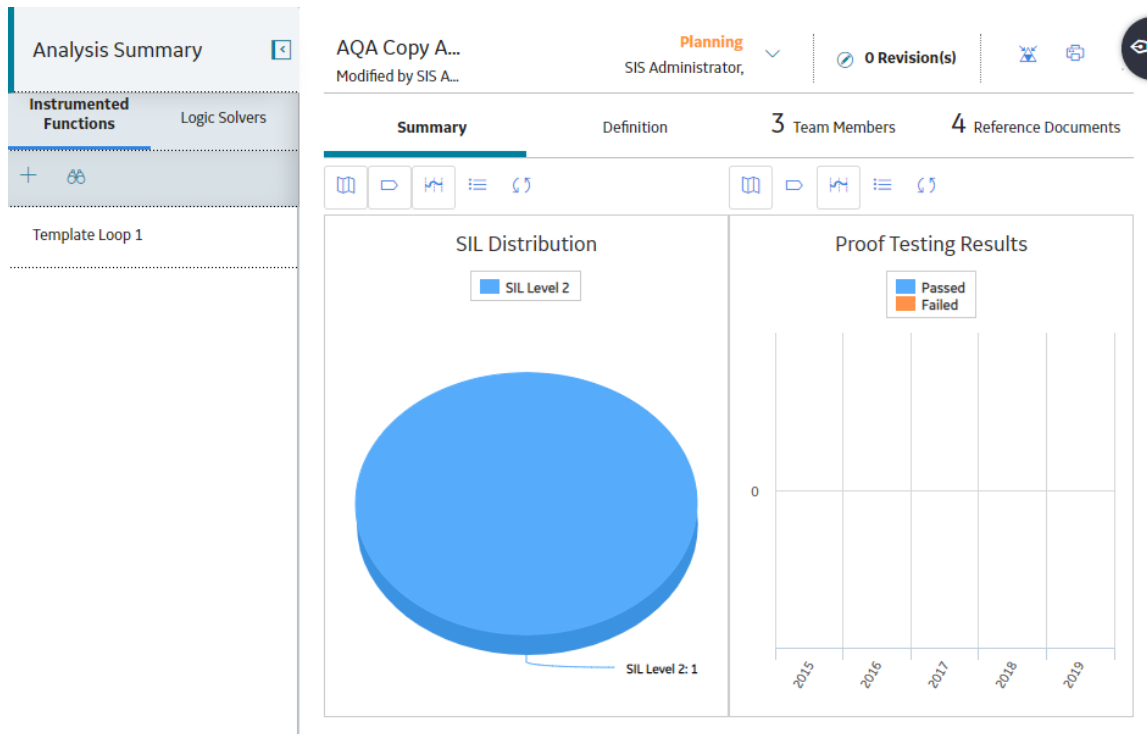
Analysis Summary

Instrumented Functions
Logic Solvers

Template Loop 1

AQA Copy A...
Modified by SIS A...

Planning
SIS Administrator,

0 Revision(s)

Summary
Definition
3 Team Members
4 Reference Documents

SIL Distribution

SIL Level 2

SIL Level 2: 1

Proof Testing Results

Passed
Failed

0

2015
2016
2017
2018
2019